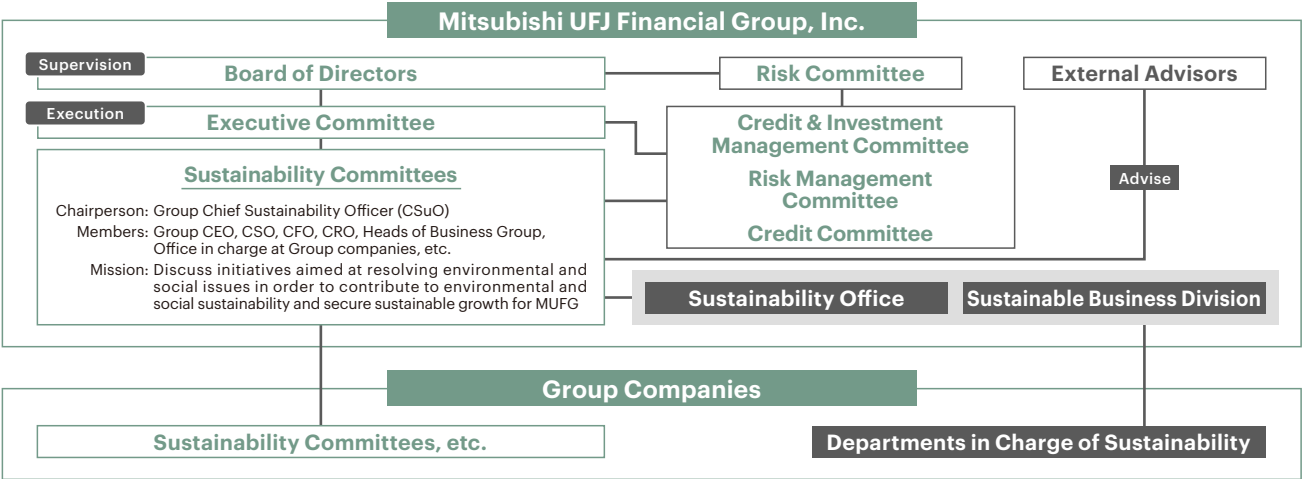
Mitsubishi UFJ Financial Group, Inc.

Supervision

Board of Directors

Risk Committee

External Advisors

Execution

Executive Committee

Credit & Investment Management Committee

Risk Management Committee

Credit Committee

Advise

Sustainability Committees

Chairperson: Group Chief Sustainability Officer (CSuO)

Members: Group CEO, CSO, CFO, CRO, Heads of Business Group, Office in charge at Group companies, etc.

Mission: Discuss initiatives aimed at resolving environmental and social issues in order to contribute to environmental and social sustainability and secure sustainable growth for MUFG

Sustainability Office

Sustainable Business Division

Group Companies

Sustainability Committees, etc.

Departments in Charge of Sustainability